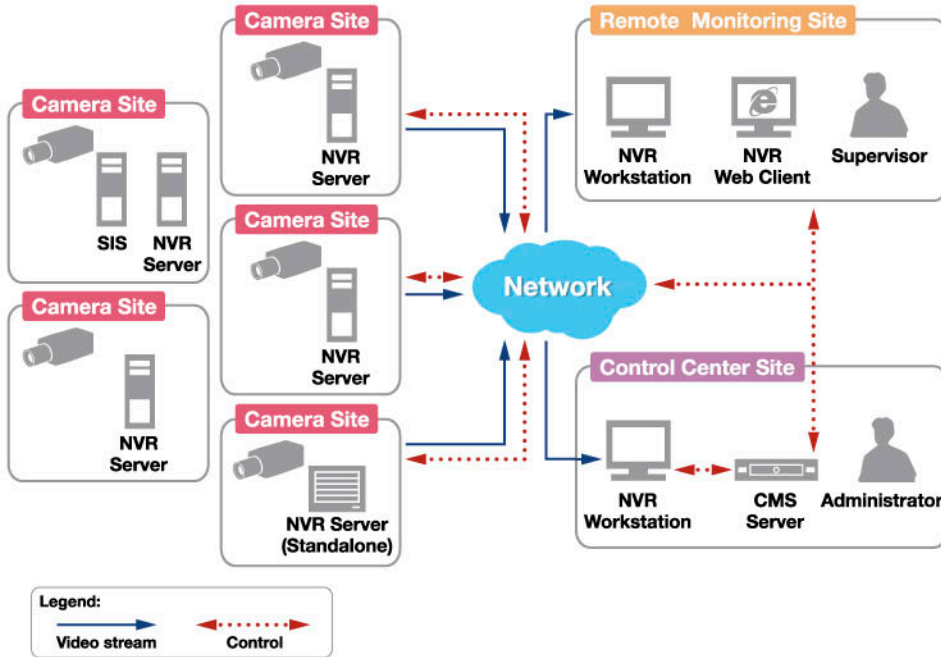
Camera Site

SIS

NVR Server

Camera Site

NVR Server

Camera Site

NVR Server

Camera Site

NVR Server

Camera Site

NVR Server (Standalone)

Network

Remote Monitoring Site

NVR Workstation

NVR Web Client

Supervisor

Control Center Site

NVR Workstation

CMS Server

Administrator

Legend:

Video stream

Control